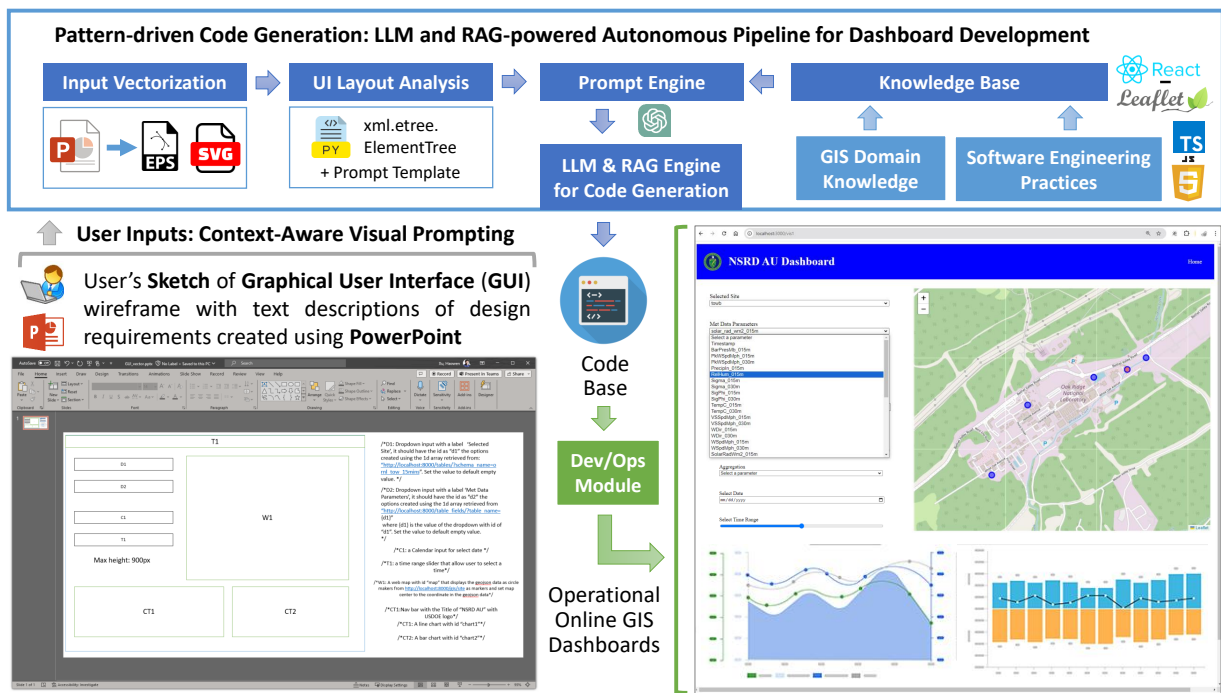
Pattern-driven Code Generation: LLM and RAG-powered Autonomous Pipeline for Dashboard Development

Input Vectorization

EPS

SVG

UI Layout Analysis

xml.etree.
ElementTree
+ Prompt Template

PY

Prompt Engine

LLM & RAG Engine for Code Generation

Knowledge Base

React

Leaflet

GIS Domain Knowledge

Software Engineering Practices

TS

User Inputs: Context-Aware Visual Prompting

User's **Sketch** of **Graphical User Interface** (**GUI**) wireframe with text descriptions of design requirements created using **PowerPoint**

Code Base

Dev/Ops Module

Operational Online GIS Dashboards

T1

D1

D2

C1

T1

W1

Max height: 900px

CT1

CT2

/*D1: Dropdown input with a label "Selected Site', it should have the id as "d1" the options created using the 1d array retrieved from: "http://localhost:8000/tables/?schema_name=ornl_tow_15mins" Set the value to default empty value. */

/*D2: Dropdown input with a label 'Met Data Parameters', it should have the id as "d2" the options created using the 1d array retrieved from "http://localhost:8000/table_fields/?table_name={d1}"
where {d1} is the value of the dropdown with id of "d1". Set the value to default empty value.
*/

/*C1: a Calendar input for select date */

/*T1: a time range slider that allow user to select a time*/

/*W1: A web map with id "map" that displays the geojson data as circle makers from http://localhost:8000/api/ as markers and set map center to the coordinate in the geojson data*/

/*CT1:Nav bar with the Title of "NSRD AU" with USDOE logo*/

/*CT1: A line chart with id "chart1"*/

/*CT2: A bar chart with id "chart2"*/

NSRD AU Dashboard

Home

Selected Site

Met Data Parameters

Select a parameter
Timestamp
BarPresMb_015m
PkWSSpdMph_015m
PkWSSpdMph_030m
Precipin_015m
RelHum_015m
Sigma_015m
Sigma_030m
SigPhi_015m
SigPhi_030m
TempC_015m
TempC_030m
VSSpdMph_015m
VSSpdMph_030m
WDir_015m
WDir_030m
WSpdMph_015m
WSpdMph_030m
SolarRadWm2_015m

Aggregations

Select a parameter

Select Date

mm / dd / yyyy

Select Time Range

Oak Ridge National Laboratory

Leaflet